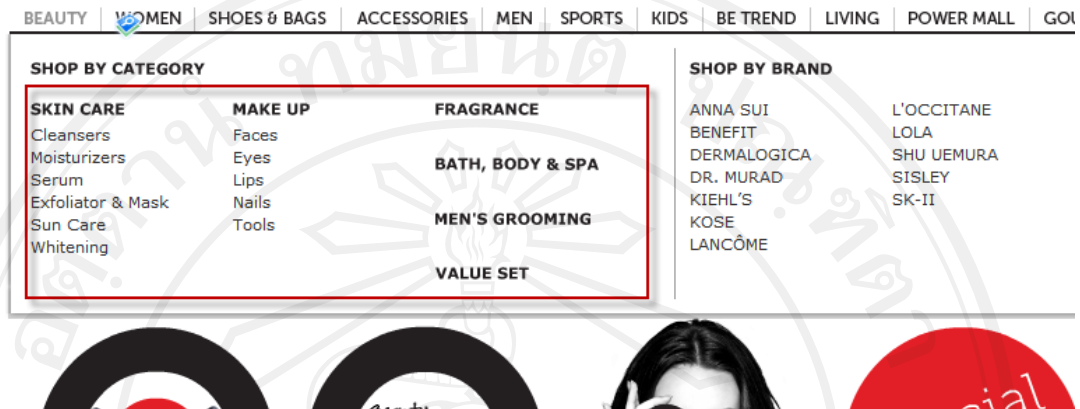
BEAUTY | WOMEN | SHOES & BAGS | ACCESSORIES | MEN | SPORTS | KIDS | BE TREND | LIVING | POWER MALL | GOU

SHOP BY CATEGORY

SKIN CARE
Cleansers
Moisturizers
Serum
Exfoliator & Mask
Sun Care
Whitening

MAKE UP
Faces
Eyes
Lips
Nails
Tools

FRAGRANCE

BATH, BODY & SPA

MEN'S GROOMING

VALUE SET

SHOP BY BRAND

ANNA SUI
BENEFIT
DERMALOGICA
DR. MURAD
KIEHL'S
KOSE
LANCÔME

L'OCCITANE
LOLA
SHU UEMURA
SISLEY
SK-II

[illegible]

cial